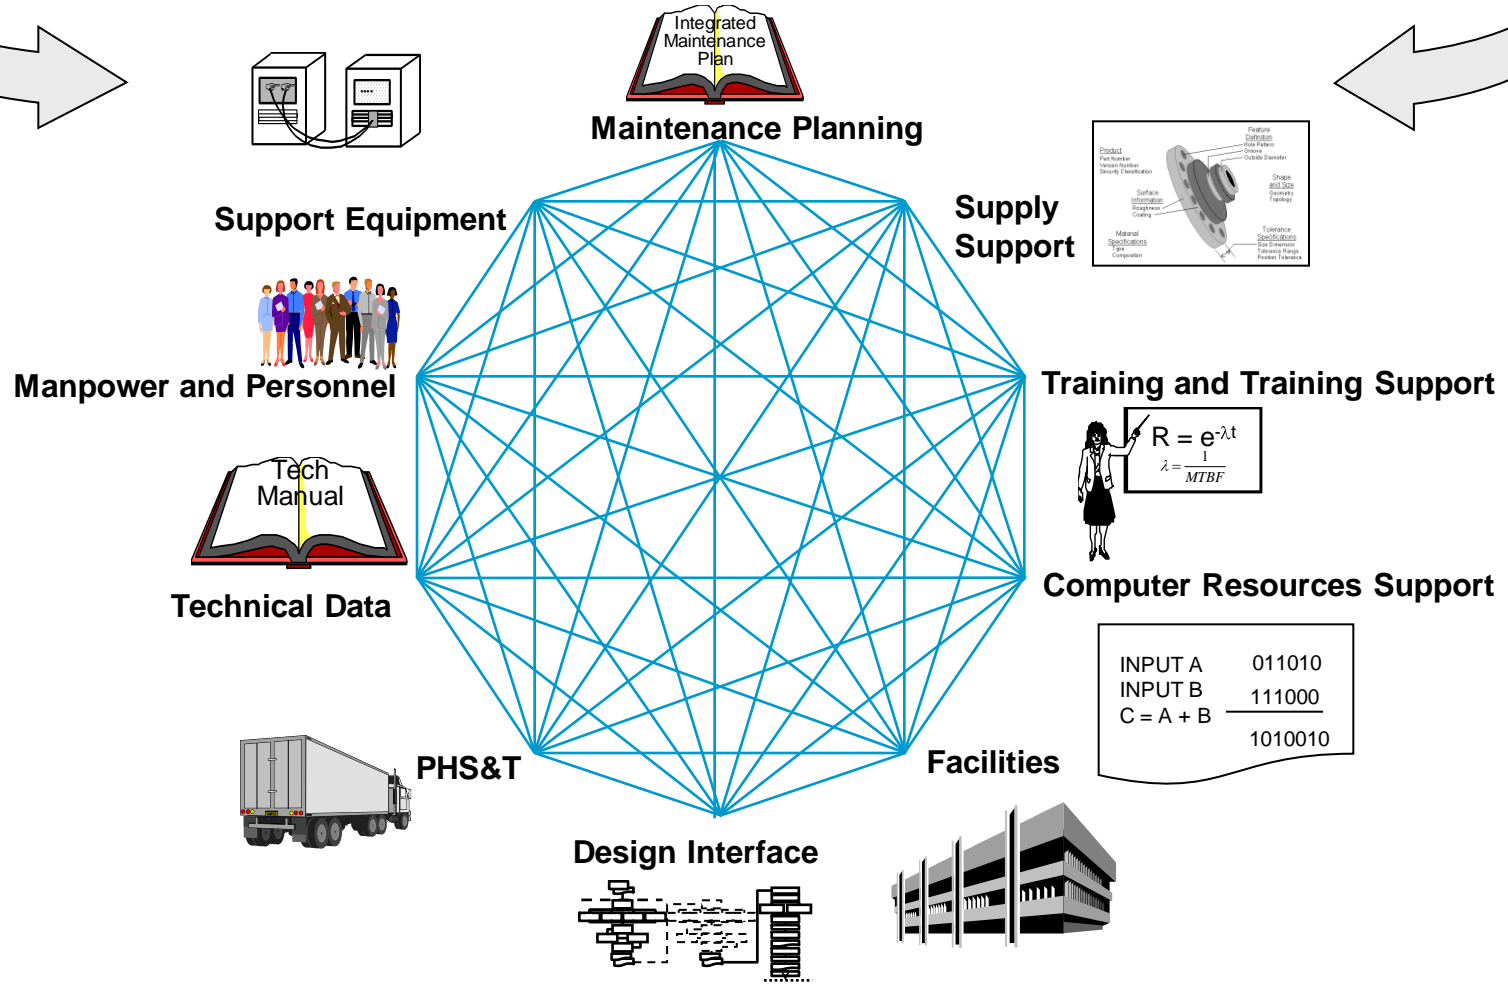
Integrated Maintenance Plan

Maintenance Planning

Support Equipment

Supply Support

Product
Part Number
Version Number
Security Classification

Feature Definition
Hole Pattern
Groove
Outside Diameter

Shape and Size
Geometry
Topology

Surface Information
Roughness
Coating

Tolerance Specifications
Size Dimension
Tolerance Range
Position Tolerance

Material Specifications
Type
Composition

Manpower and Personnel

Training and Training Support

$R = e^{-\lambda t}$
$\lambda = \frac{1}{MTBF}$

Tech Manual

Technical Data

Computer Resources Support

INPUT A 011010
INPUT B 111000
C = A + B 1010010

PHS&T

Facilities

Design Interface